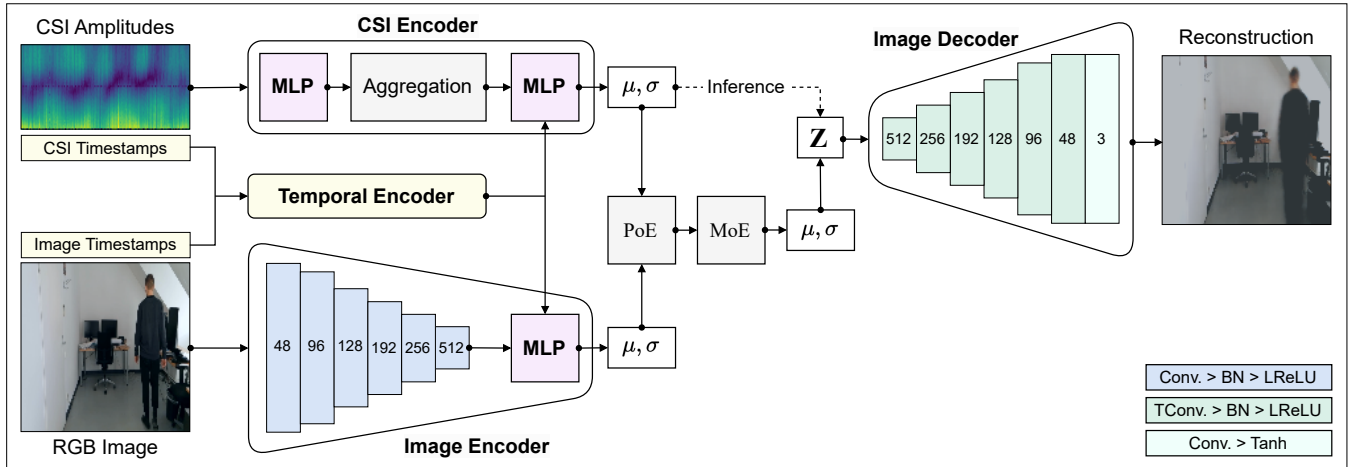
CSI Amplitudes

CSI Encoder

MLP

Aggregation

MLP

$\mu, \sigma$

Inference

Image Decoder

Reconstruction

CSI Timestamps

Temporal Encoder

$\mathbf{Z}$

512

256

192

128

96

48

3

Image Timestamps

PoE

MoE

$\mu, \sigma$

48

96

128

192

256

512

MLP

$\mu, \sigma$

RGB Image

Image Encoder

Conv. > BN > LReLU

TConv. > BN > LReLU

Conv. > Tanh